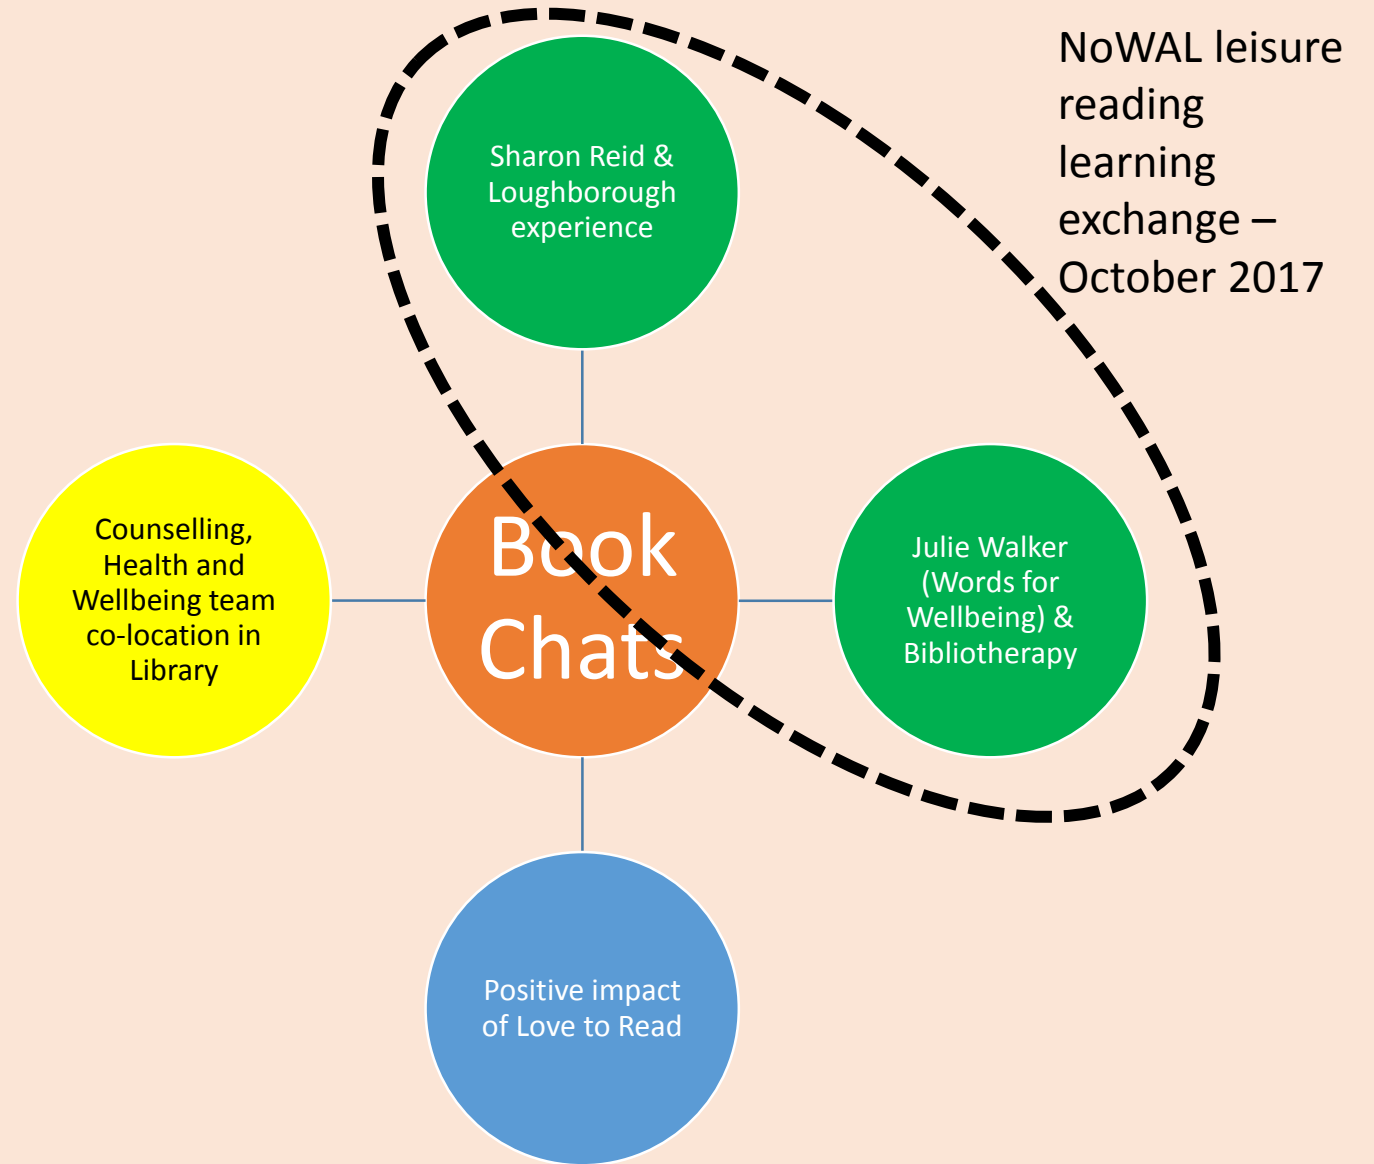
NoWAL leisure reading learning exchange – October 2017

Sharon Reid & Loughborough experience

Counselling, Health and Wellbeing team co-location in Library

Book Chats

Julie Walker (Words for Wellbeing) & Bibliotherapy

Positive impact of Love to Read